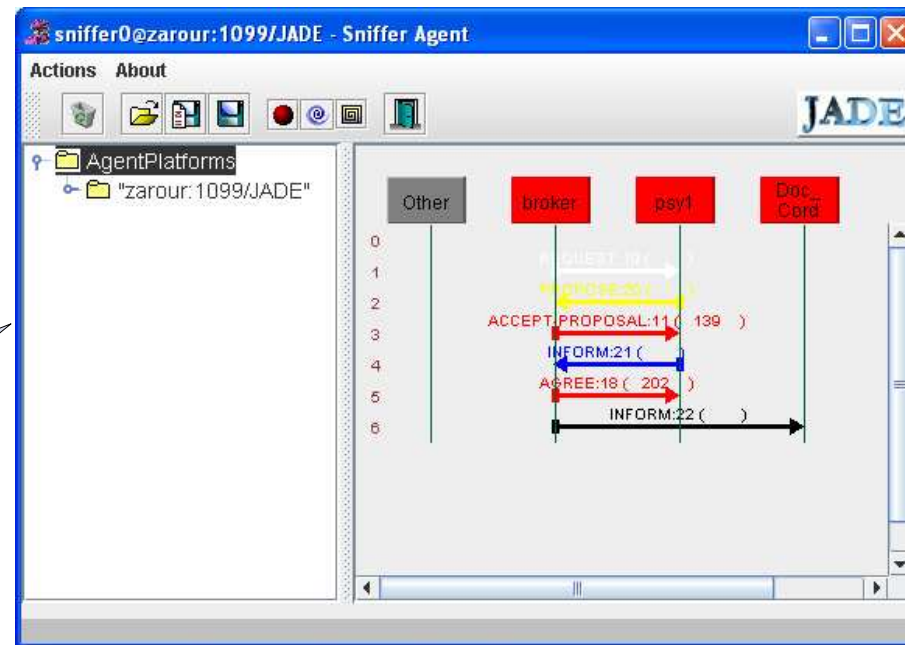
sniffer0@zarour:1099/JADE - Sniffer Agent

Actions About

JADE

AgentPlatforms

"zarour:1099/JADE"

Other
broker
psy1
Doc_Cord

0
1
2
3
4
5
6

REQUEST:10 ( )
PROPOSE:20 ( )
ACCEPT_PROPOSAL:11 ( 139 )
INFORM:21 ( )
AGREE:18 ( 202 )
INFORM:22 ( )